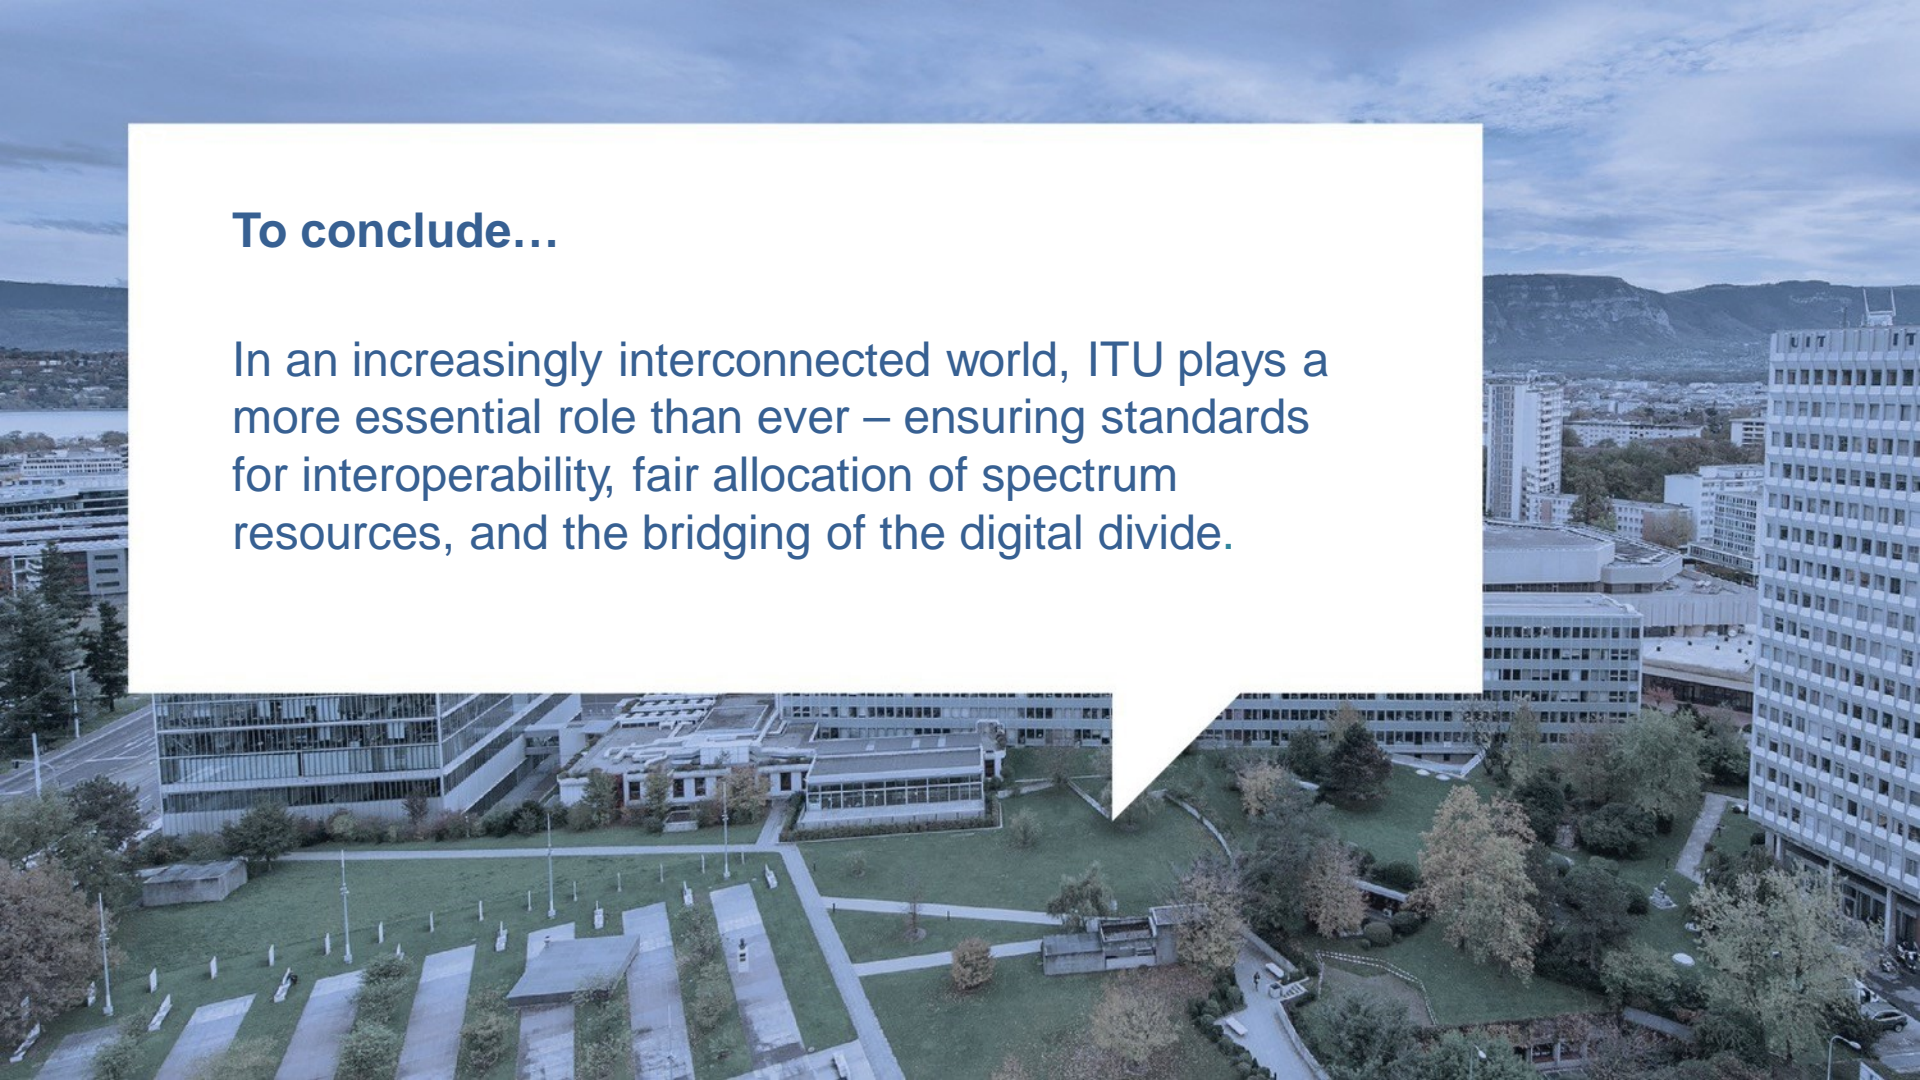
To conclude…

In an increasingly interconnected world, ITU plays a more essential role than ever – ensuring standards for interoperability, fair allocation of spectrum resources, and the bridging of the digital divide.